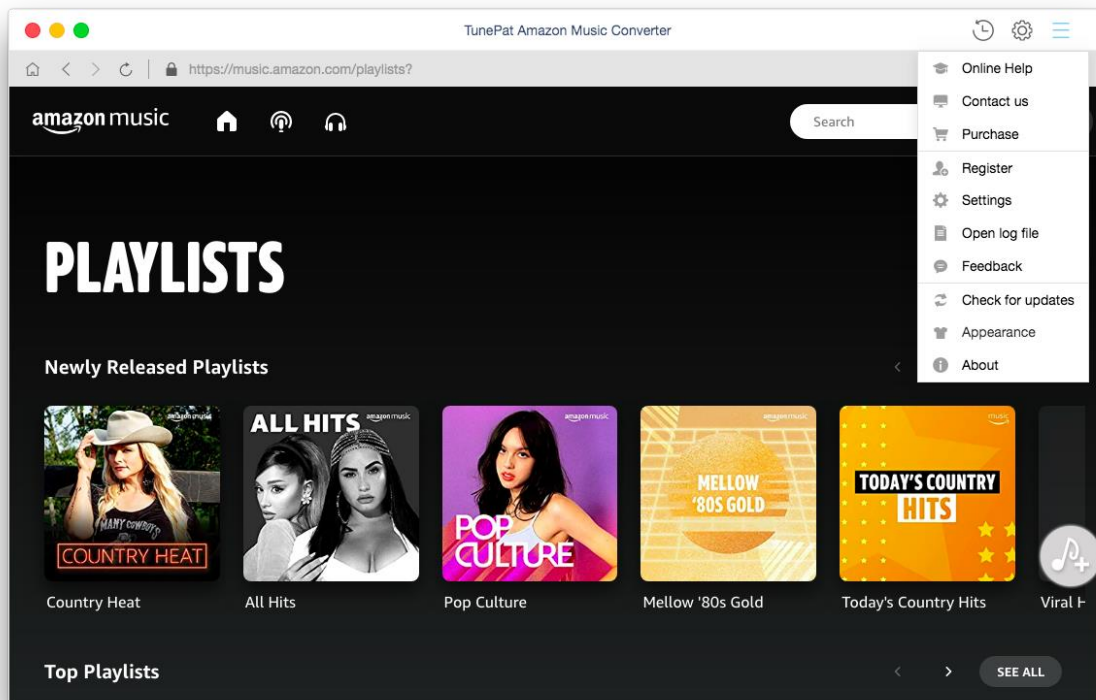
TunePat Amazon Music Converter

https://music.amazon.com/playlists?

amazon music

Search

Online Help
Contact us
Purchase
Register
Settings
Open log file
Feedback
Check for updates
Appearance
About

PLAYLISTS

Newly Released Playlists

amazon music
MANY COWBOYS
COUNTRY HEAT
Country Heat

ALL HITS
amazon music
All Hits

amazon music
POP CULTURE
Pop Culture

amazon music
MELLOW '80S GOLD
Mellow '80s Gold

music
TODAY'S COUNTRY HITS
Today's Country Hits

Viral H

Top Playlists

SEE ALL